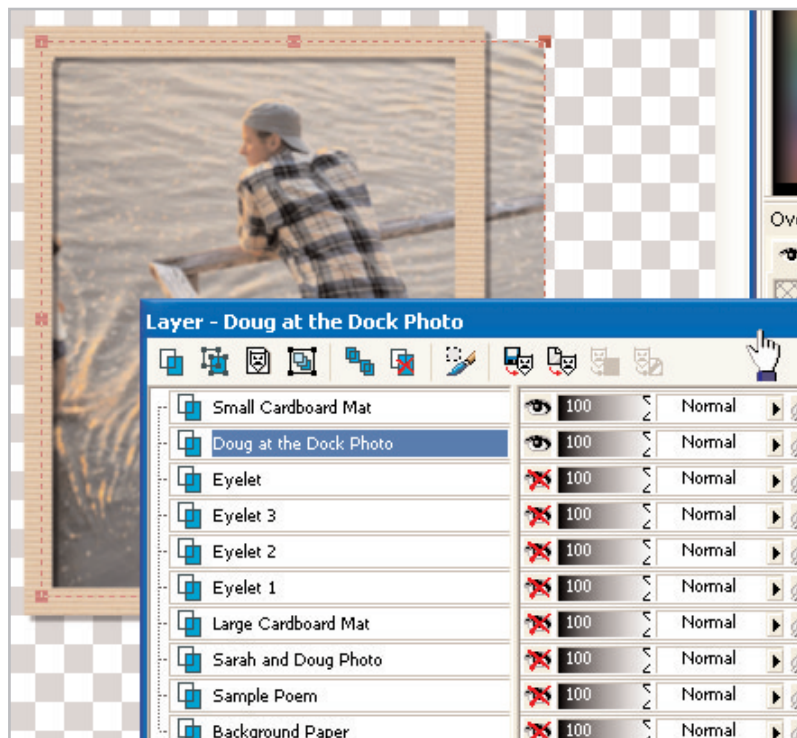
Ov

Layer - Doug at the Dock Photo

| Layer | Opacity | Blend |
|---|---|---|
| Small Cardboard Mat | 100 | Normal |
| Doug at the Dock Photo | 100 | Normal |
| Eyelet | 100 | Normal |
| Eyelet 3 | 100 | Normal |
| Eyelet 2 | 100 | Normal |
| Eyelet 1 | 100 | Normal |
| Large Cardboard Mat | 100 | Normal |
| Sarah and Doug Photo | 100 | Normal |
| Sample Poem | 100 | Normal |
| Background Paper | 100 | Normal |